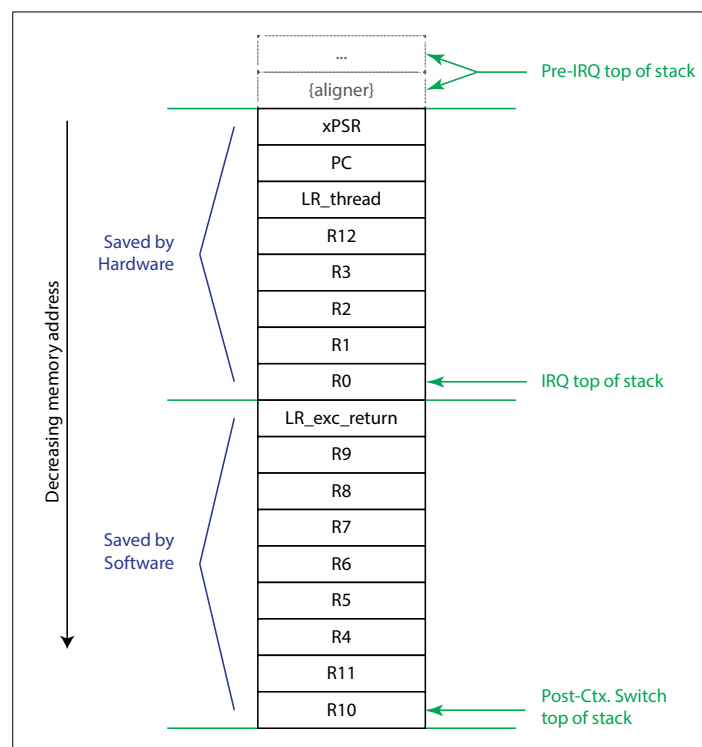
...
{aligner}
Pre-IRQ top of stack
xPSR
PC
LR_thread
R12
R3
R2
R1
R0
IRQ top of stack
Saved by Hardware
Decreasing memory address
LR_exc_return
R9
R8
R7
R6
R5
R4
R11
R10
Saved by Software
Post-Ctx. Switch top of stack